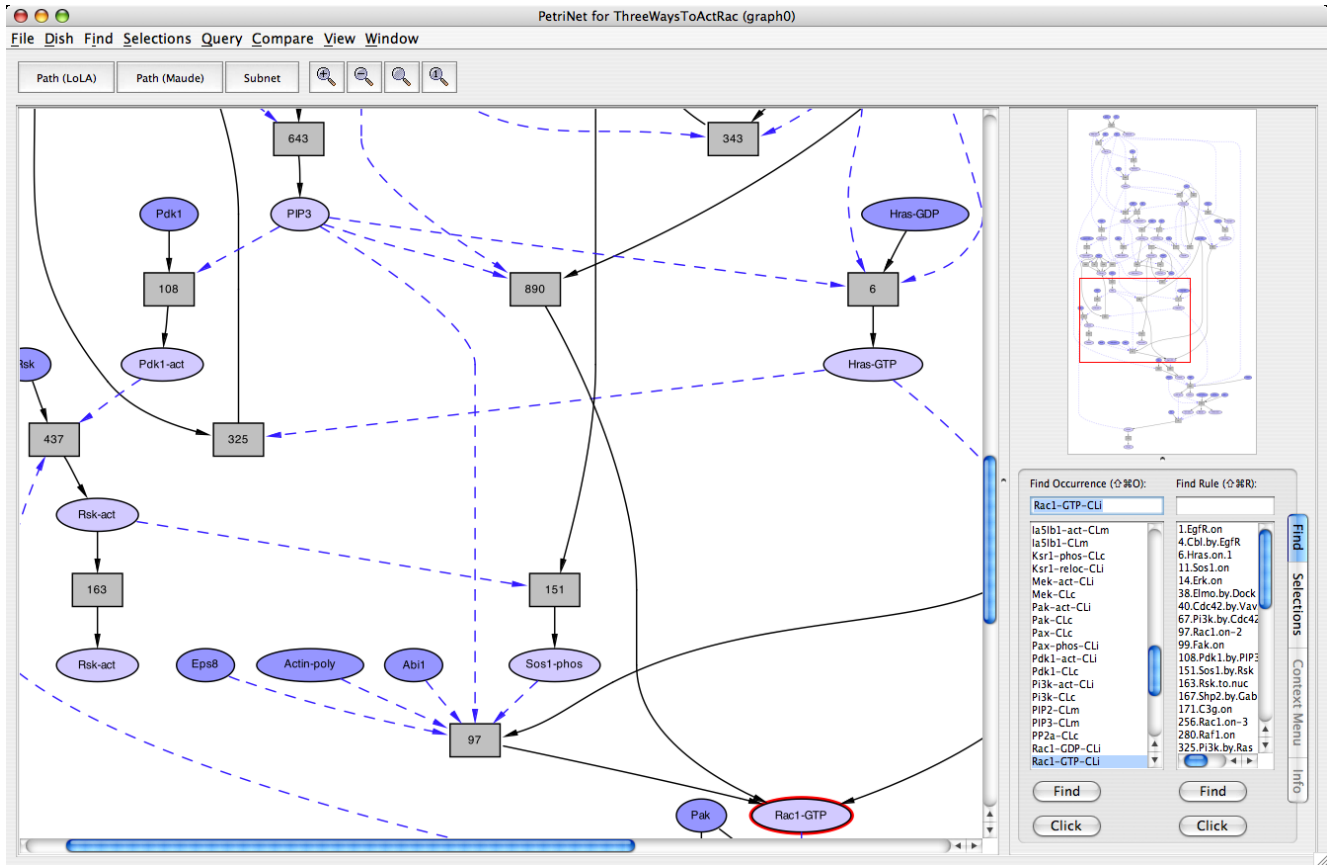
PetriNet for ThreeWaysToActRac (graph0)

File Dish Find Selections Query Compare View Window

Path (LoLA) Path (Maude) Subnet

643
343
Pdk1
PIP3
Hras-GDP
108
890
6
Rsk
Pdk1-act
Hras-GTP
437
325
Rsk-act
163
151
Rsk-act
Eps8
Actin-poly
Abi1
Sos1-phos
97
Pak
Rac1-GTP

Find Occurrence (⇧⌘O):
Rac1-GTP-CLi
Ia5lb1-act-CLm
Ia5lb1-CLm
Ksr1-phos-CLc
Ksr1-reloc-CLi
Mek-act-CLi
Mek-CLc
Pak-act-CLi
Pak-CLc
Pax-CLc
Pax-phos-CLi
Pdk1-act-CLi
Pdk1-CLc
Pi3k-act-CLi
Pi3k-CLc
PIP2-CLm
PIP3-CLm
PP2a-CLc
Rac1-GDP-CLi
Rac1-GTP-CLi
Find
Click

Find Rule (⇧⌘R):
1.EgfR.on
4.Cbl.by.EgfR
6.Hras.on.1
11.Sos1.on
14.Erk.on
38.Elmo.by.Dock
40.Cdc42.by.Vav
67.Pi3k.by.Cdc42
97.Rac1.on-2
99.Fak.on
108.Pdk1.by.PIP3
151.Sos1.by.Rsk
163.Rsk.to.nuc
167.Shp2.by.Gab
171.C3g.on
256.Rac1.on-3
280.Raf1.on
325.Pi3k.by.Ras
Find
Click

Find
Selections
Context Menu
Info